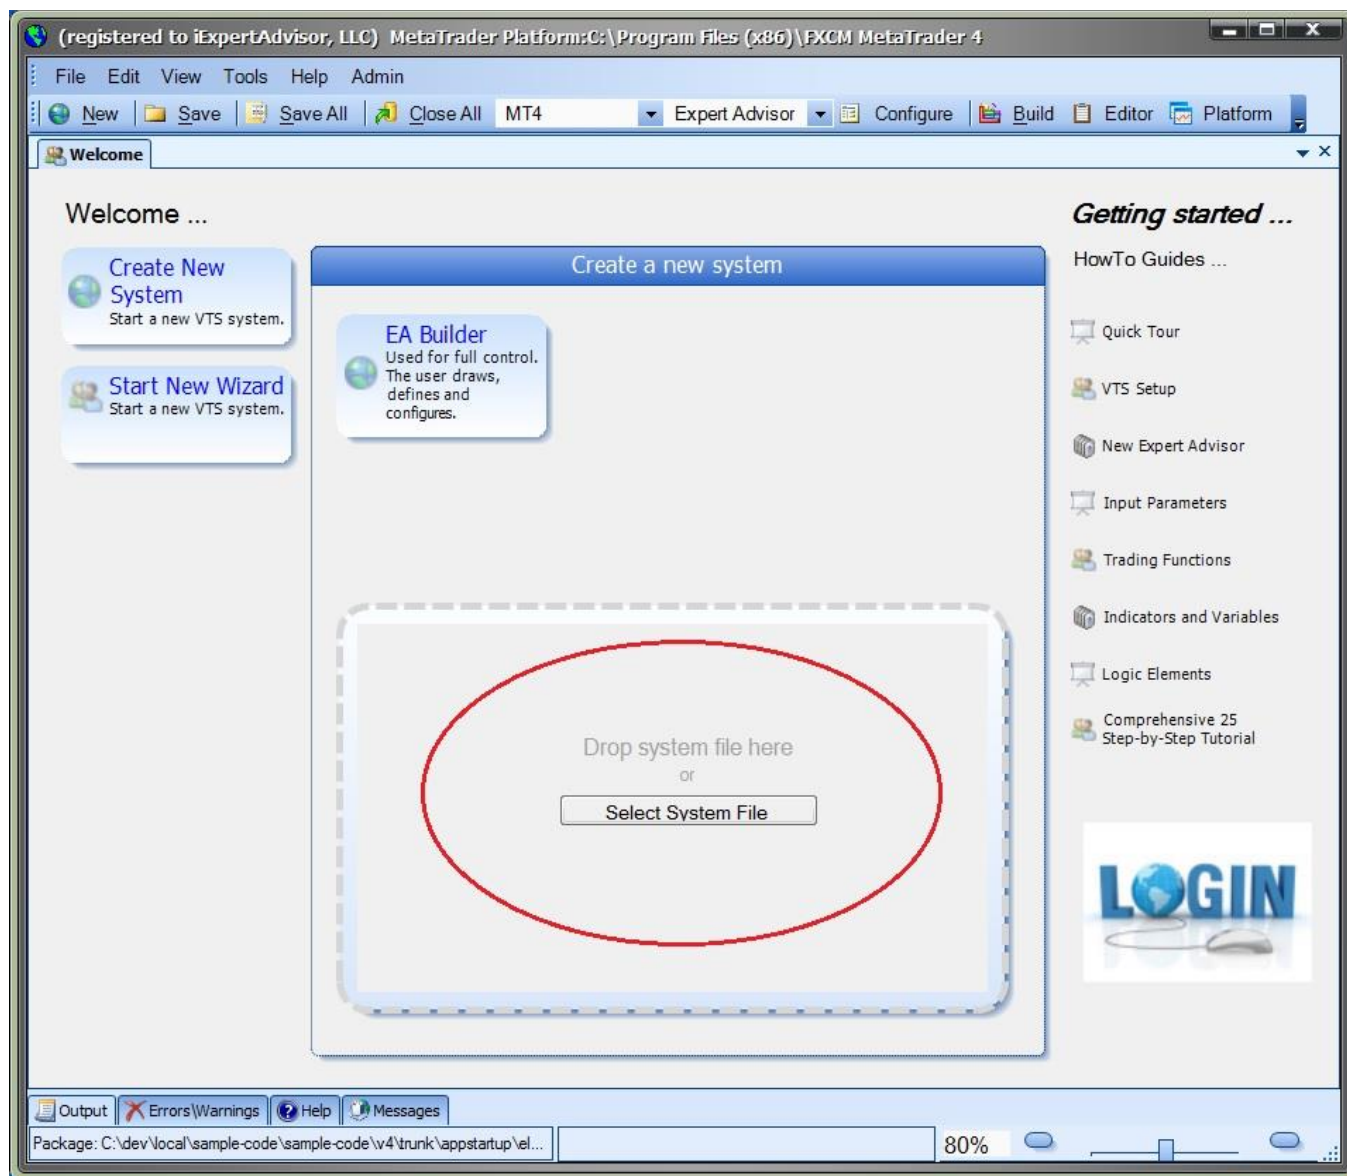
(registered to iExpertAdvisor, LLC) MetaTrader Platform:C:\Program Files (x86)\FXCM MetaTrader 4

File Edit View Tools Help Admin

New Save Save All Close All MT4 Expert Advisor Configure Build Editor Platform

Welcome

Welcome ...

Create New System
Start a new VTS system.

Start New Wizard
Start a new VTS system.

Create a new system

EA Builder
Used for full control. The user draws, defines and configures.

Drop system file here
or
Select System File

Getting started ...

HowTo Guides ...

Quick Tour

VTS Setup

New Expert Advisor

Input Parameters

Trading Functions

Indicators and Variables

Logic Elements

Comprehensive 25 Step-by-Step Tutorial

LOGIN

Output Errors\Warnings Help Messages

Package: C:\dev\local\sample-code\sample-code\v4\trunk\appstartup\el...

80%